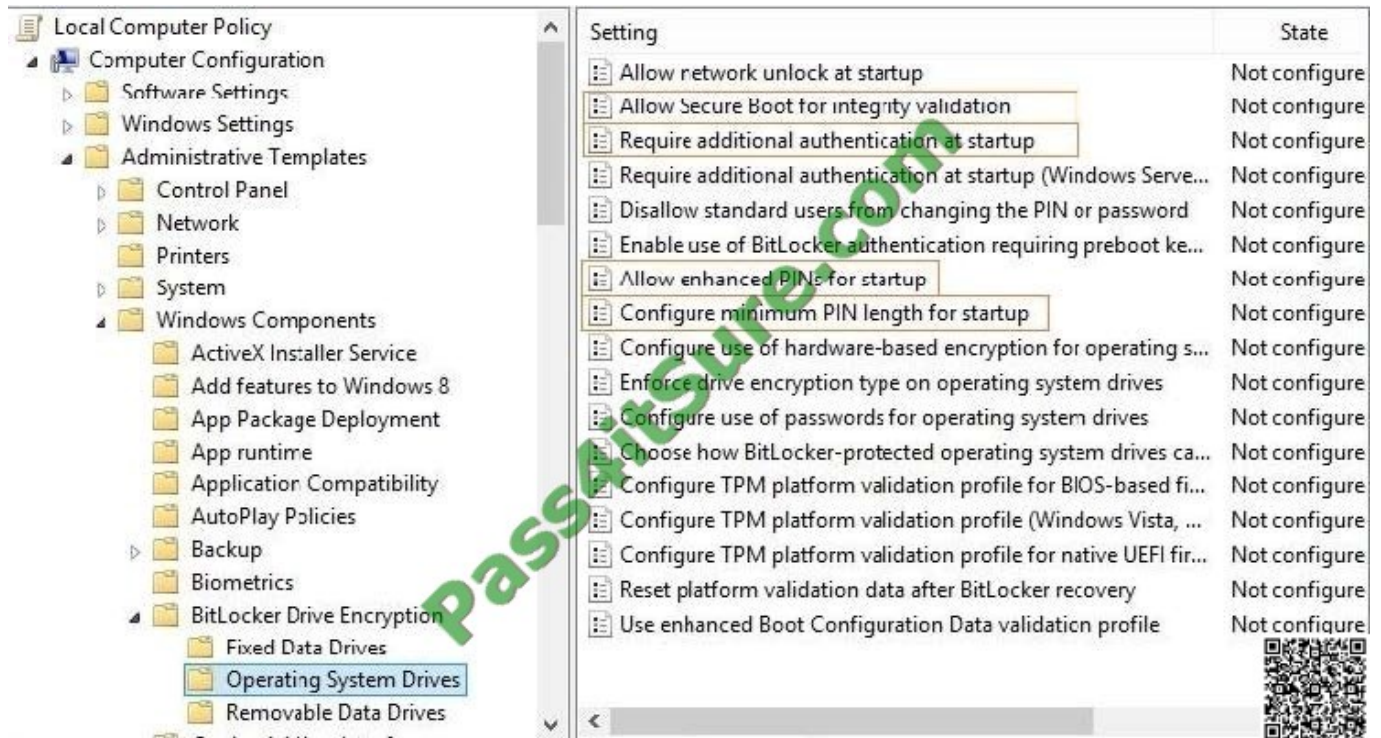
Local Computer Policy
Computer Configuration
Software Settings
Windows Settings
Administrative Templates
Control Panel
Network
Printers
System
Windows Components
ActiveX Installer Service
Add features to Windows 8
App Package Deployment
App runtime
Application Compatibility
AutoPlay Policies
Backup
Biometrics
BitLocker Drive Encryption
Fixed Data Drives
Operating System Drives
Removable Data Drives

| Setting | State |
|---|---|
| Allow network unlock at startup | Not configure |
| Allow Secure Boot for integrity validation | Not configure |
| Require additional authentication at startup | Not configure |
| Require additional authentication at startup (Windows Serve... | Not configure |
| Disallow standard users from changing the PIN or password | Not configure |
| Enable use of BitLocker authentication requiring preboot ke... | Not configure |
| Allow enhanced PINs for startup | Not configure |
| Configure minimum PIN length for startup | Not configure |
| Configure use of hardware-based encryption for operating s... | Not configure |
| Enforce drive encryption type on operating system drives | Not configure |
| Configure use of passwords for operating system drives | Not configure |
| Choose how BitLocker-protected operating system drives ca... | Not configure |
| Configure TPM platform validation profile for BIOS-based fi... | Not configure |
| Configure TPM platform validation profile (Windows Vista, ... | Not configure |
| Configure TPM platform validation profile for native UEFI fir... | Not configure |
| Reset platform validation data after BitLocker recovery | Not configure |
| Use enhanced Boot Configuration Data validation profile | Not configure |

Pass4itSure.com